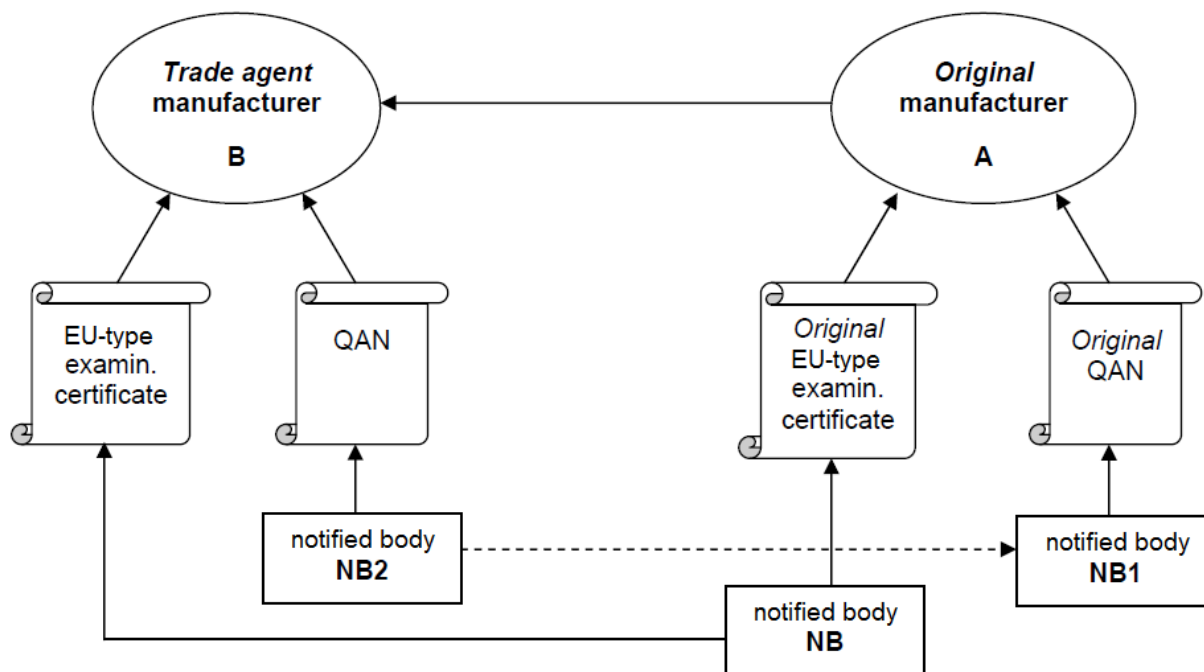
*Trade agent* manufacturer

B

*Original* manufacturer

A

EU-type examin. certificate

QAN

*Original* EU-type examin. certificate

*Original* QAN

notified body
**NB2**

notified body
**NB1**

notified body
**NB**